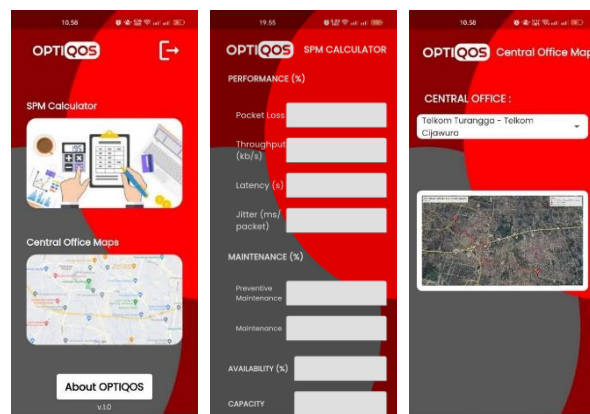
10.58

OPTIQOS

SPM Calculator

Central Office Maps

About OPTIQOS

v.1.0

19.55

OPTIQOS SPM CALCULATOR

PERFORMANCE (%)

Pocket Loss

Throughput (kb/s)

Latency (s)

Jitter (ms/ packet)

MAINTENANCE (%)

Preventive Maintenance

Maintenance

AVAILABILITY (%)

CAPACITY

10.58

OPTIQOS Central Office Map

CENTRAL OFFICE :

Telkom Turangga - Telkom Cijawura